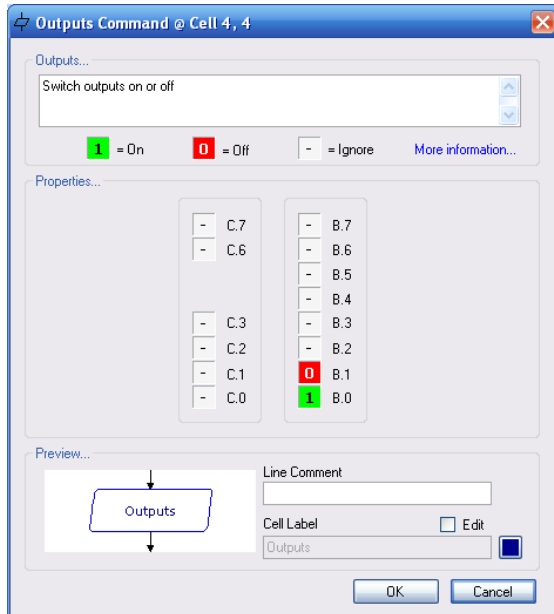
Outputs Command @ Cell 4, 4

Outputs...

Switch outputs on or off

1 = On 0 = Off - = Ignore More information...

Properties...

- C.7
- C.6
- C.3
- C.2
- C.1
- C.0

- B.7
- B.6
- B.5
- B.4
- B.3
- B.2
0 B.1
1 B.0

Preview...

Outputs

Line Comment

Cell Label

Edit

Outputs

OK Cancel